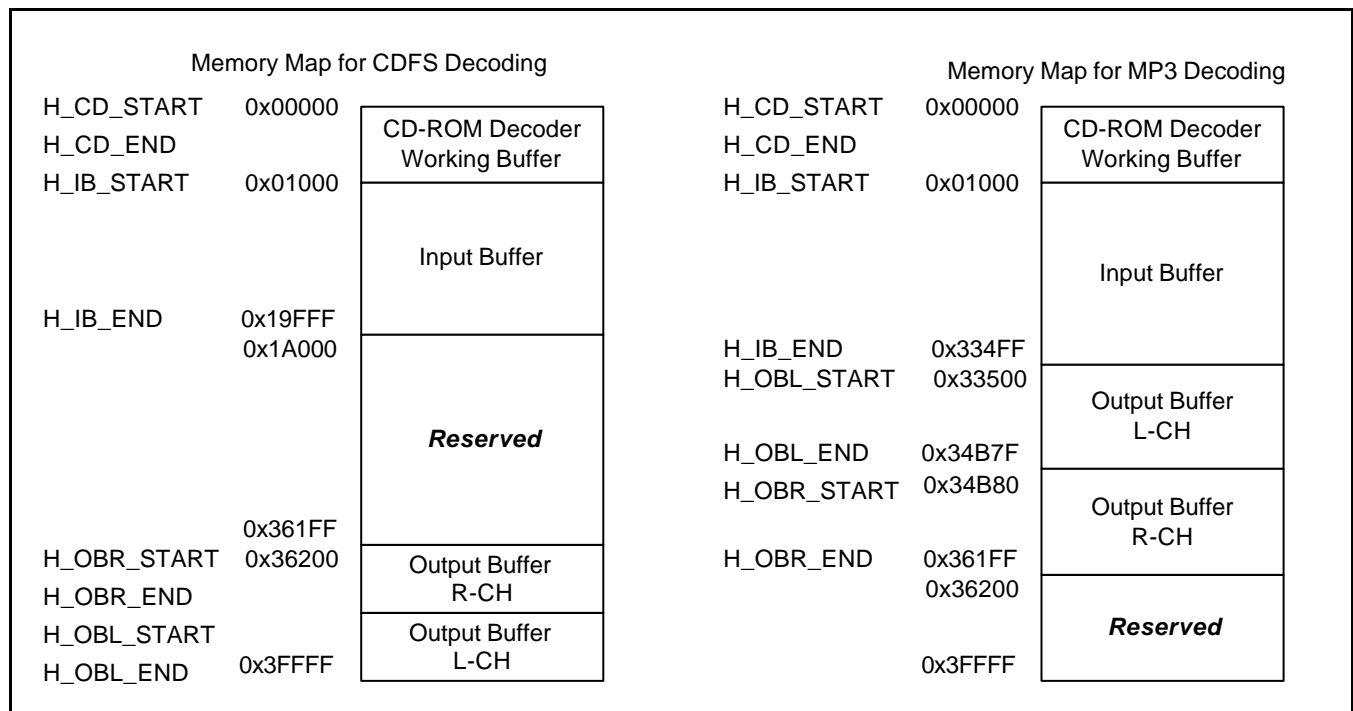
Memory Map for CDFS Decoding

H_CD_START 0x00000
H_CD_END
H_IB_START 0x01000
H_IB_END 0x19FFF
0x1A000
0x361FF
H_OBR_START 0x36200
H_OBR_END
H_OBL_START
H_OBL_END 0x3FFFF

CD-ROM Decoder Working Buffer
Input Buffer
*Reserved*
Output Buffer R-CH
Output Buffer L-CH

Memory Map for MP3 Decoding

H_CD_START 0x00000
H_CD_END
H_IB_START 0x01000
H_IB_END 0x334FF
H_OBL_START 0x33500
H_OBL_END 0x34B7F
H_OBR_START 0x34B80
H_OBR_END 0x361FF
0x36200
0x3FFFF

CD-ROM Decoder Working Buffer
Input Buffer
Output Buffer L-CH
Output Buffer R-CH
*Reserved*